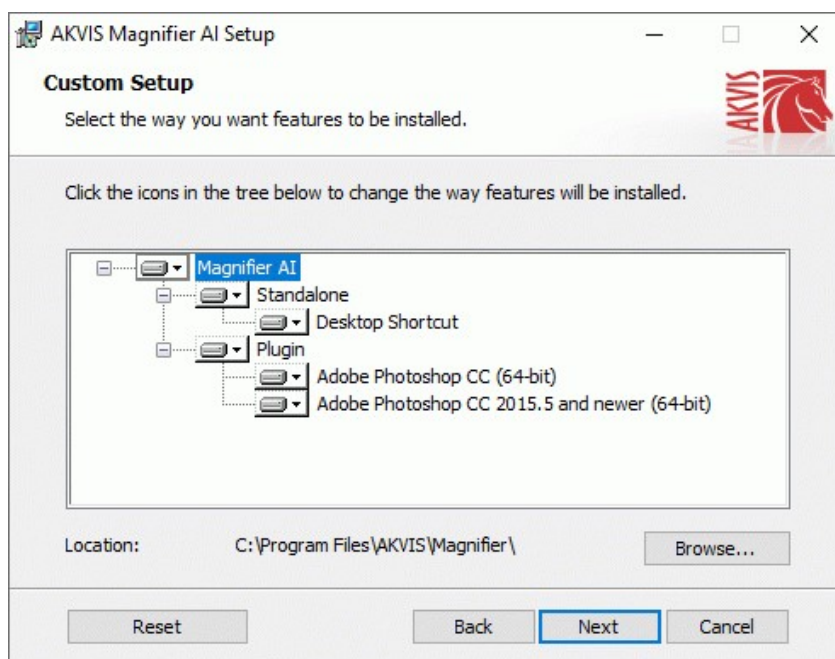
AKVIS Magnifier AI Setup

Custom Setup

Select the way you want features to be installed.

AKVIS

Click the icons in the tree below to change the way features will be installed.

Magnifier AI
Standalone
Desktop Shortcut
Plugin
Adobe Photoshop CC (64-bit)
Adobe Photoshop CC 2015.5 and newer (64-bit)

Location: C:\Program Files\AKVIS\Magnifier\

Browse...

Reset

Back

Next

Cancel